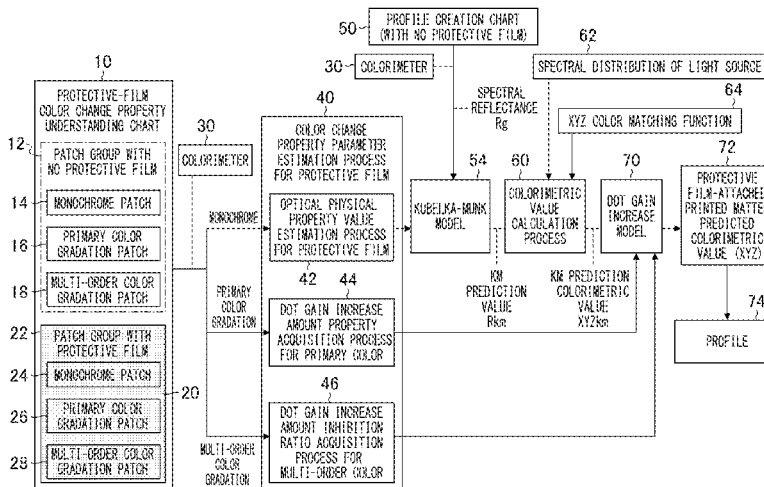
50
PROFILE CREATION CHART (WITH NO PROTECTIVE FILM)

62
SPECTRAL DISTRIBUTION OF LIGHT SOURCE

30
COLORIMETER

SPECTRAL REFLECTANCE Rg

64
XYZ COLOR MATCHING FUNCTION

10
PROTECTIVE-FILM COLOR CHANGE PROPERTY UNDERSTANDING CHART

12
PATCH GROUP WITH NO PROTECTIVE FILM

14
MONOCHROME PATCH

16
PRIMARY COLOR GRADATION PATCH

18
MULTI-ORDER COLOR GRADATION PATCH

22
PATCH GROUP WITH PROTECTIVE FILM

24
MONOCHROME PATCH

26
PRIMARY COLOR GRADATION PATCH

28
MULTI-ORDER COLOR GRADATION PATCH

20

30
COLORIMETER

MONOCHROME

PRIMARY COLOR GRADATION

MULTI-ORDER COLOR GRADATION

40
COLOR CHANGE PROPERTY PARAMETER ESTIMATION PROCESS FOR PROTECTIVE FILM

OPTICAL PHYSICAL PROPERTY VALUE ESTIMATION PROCESS FOR PROTECTIVE FILM

42
44
DOT GAIN INCREASE AMOUNT PROPERTY ACQUISITION PROCESS FOR PRIMARY COLOR

46
DOT GAIN INCREASE AMOUNT INHIBITION RATIO ACQUISITION PROCESS FOR MULTI-ORDER COLOR

54
KUBELKA-MUNK MODEL

60
COLORIMETRIC VALUE CALCULATION PROCESS

70
DOT GAIN INCREASE MODEL

KM PREDICTION VALUE Rkm

KM PREDICTION COLORIMETRIC VALUE XYZkm

72
PROTECTIVE FILM-ATTACHED PRINTED MATTER PREDICTED COLORIMETRIC VALUE (XYZ)

74
PROFILE